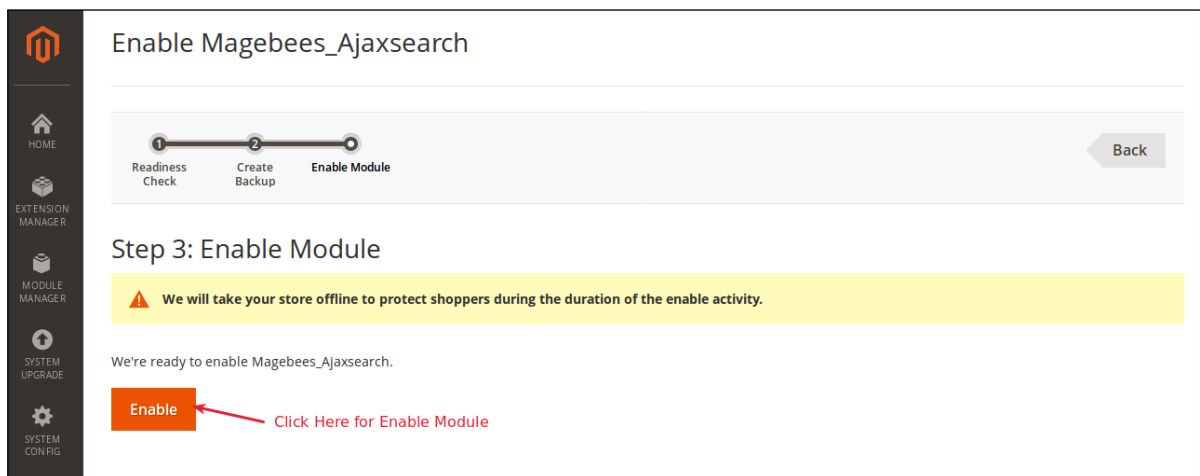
HOME
EXTENSION MANAGER
MODULE MANAGER
SYSTEM UPGRADE
SYSTEM CONFIG

Enable Magebees_Ajaxsearch

1 Readiness Check
2 Create Backup
Enable Module

Back

Step 3: Enable Module

We will take your store offline to protect shoppers during the duration of the enable activity.

We're ready to enable Magebees_Ajaxsearch.

Enable

Click Here for Enable Module